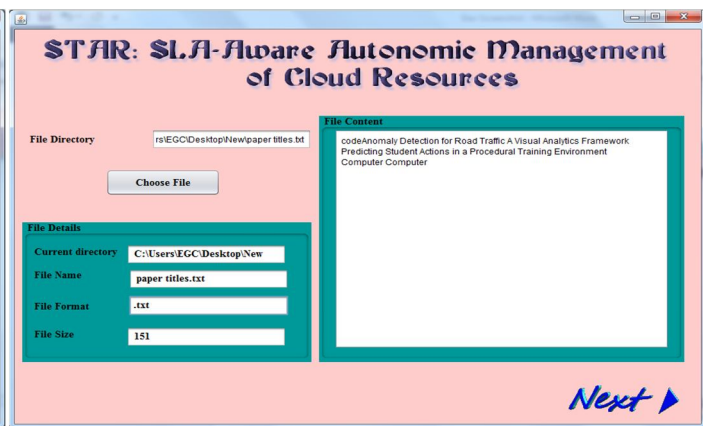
STAR: SLA-Aware Autonomic Management of Cloud Resources

File Directory
rs\EGC\Desktop\New\paper titles.txt

Choose File

File Details

Current directory
C:\Users\EGC\Desktop\New

File Name
paper titles.txt

File Format
.txt

File Size
151

File Content

codeAnomaly Detection for Road Traffic A Visual Analytics Framework Predicting Student Actions in a Procedural Training Environment Computer Computer

Next